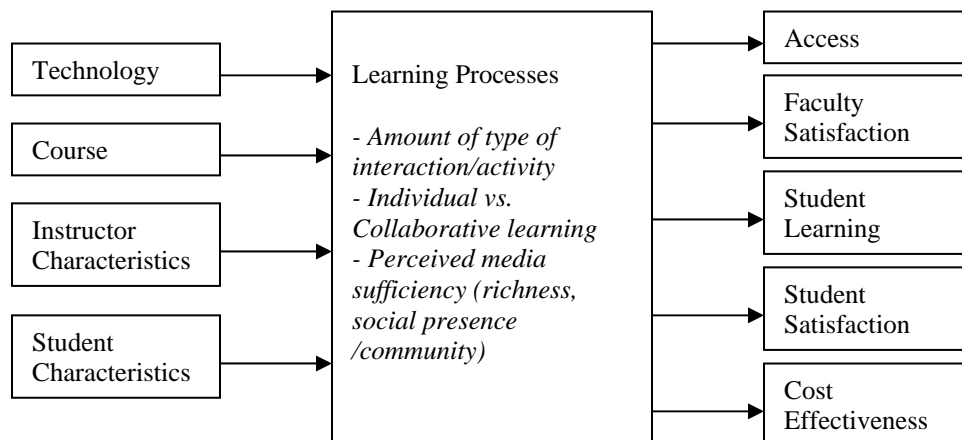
Technology

Course

Instructor Characteristics

Student Characteristics

Learning Processes

- Amount of type of interaction/activity
- Individual vs. Collaborative learning
- Perceived media sufficiency (richness, social presence /community)

Access

Faculty Satisfaction

Student Learning

Student Satisfaction

Cost Effectiveness